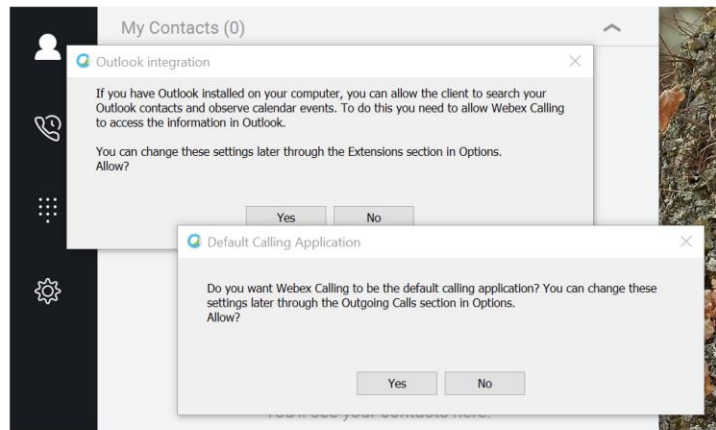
My Contacts (0)

Outlook integration

If you have Outlook installed on your computer, you can allow the client to search your Outlook contacts and observe calendar events. To do this you need to allow Webex Calling to access the information in Outlook.

You can change these settings later through the Extensions section in Options.
Allow?

Yes No

Default Calling Application

Do you want Webex Calling to be the default calling application? You can change these settings later through the Outgoing Calls section in Options.
Allow?

Yes No

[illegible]